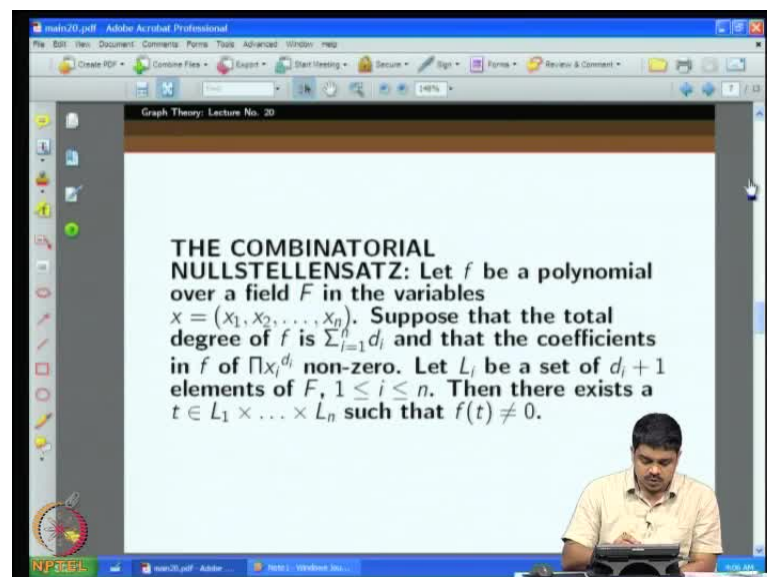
main20.pdf - Adobe Acrobat Professional

File Edit View Document Comments Forms Tools Advanced Window Help

Create PDF Combine Files Export Start Meeting Secure Sign Forms Review & Comment

149% 7 / 13

Graph Theory: Lecture No. 20

THE COMBINATORIAL NULLSTELLENSATZ: Let $f$ be a polynomial over a field $F$ in the variables $x = (x_1, x_2, \ldots, x_n)$. Suppose that the total degree of $f$ is $\sum_{i=1}^{n} d_i$ and that the coefficients in $f$ of $\Pi x_i^{d_i}$ non-zero. Let $L_i$ be a set of $d_i + 1$ elements of $F$, $1 \leq i \leq n$. Then there exists a $t \in L_1 \times \ldots \times L_n$ such that $f(t) \neq 0$.

NPTEL

main20.pdf - Adobe ...

Note1 - Windows Jou...

9:06 AM